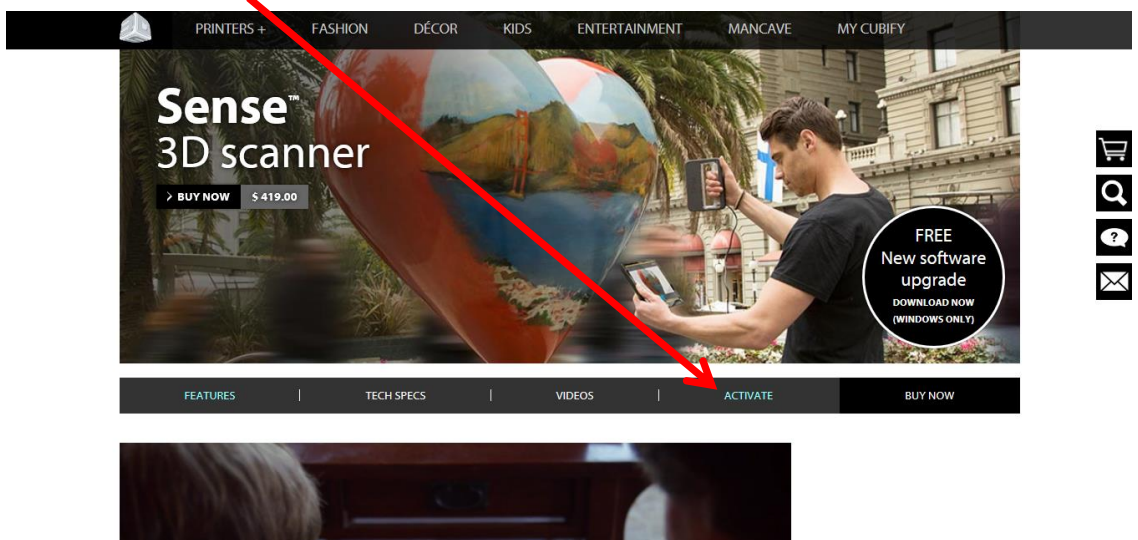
PRINTERS + FASHION DÉCOR KIDS ENTERTAINMENT MANCAVE MY CUBIFY

Sense™
3D scanner

BUY NOW $ 419.00

FREE
New software upgrade
DOWNLOAD NOW
(WINDOWS ONLY)

FEATURES | TECH SPECS | VIDEOS | ACTIVATE BUY NOW